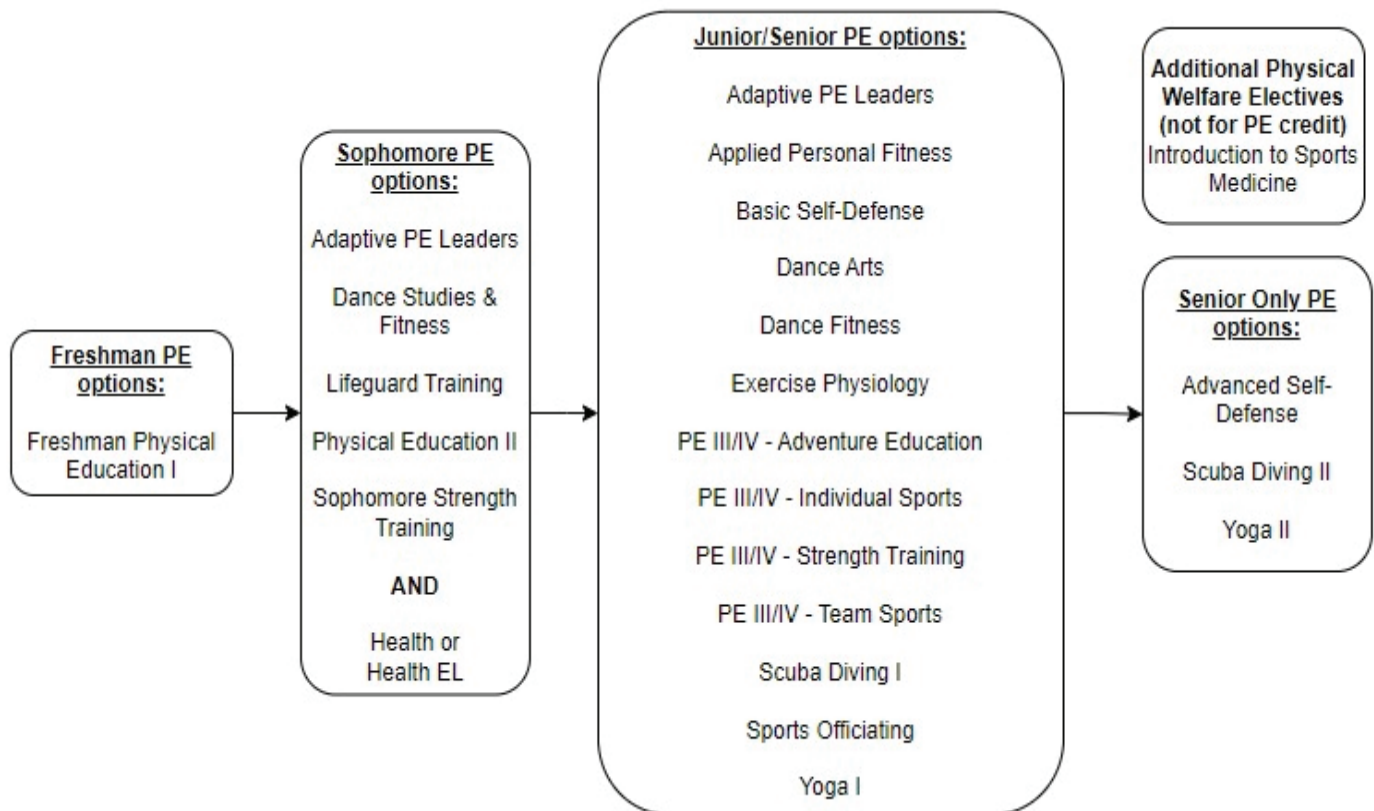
Freshman PE options:

Freshman Physical Education I

Sophomore PE options:

Adaptive PE Leaders

Dance Studies & Fitness

Lifeguard Training

Physical Education II

Sophomore Strength Training

AND

Health or Health EL

Junior/Senior PE options:

Adaptive PE Leaders

Applied Personal Fitness

Basic Self-Defense

Dance Arts

Dance Fitness

Exercise Physiology

PE III/IV - Adventure Education

PE III/IV - Individual Sports

PE III/IV - Strength Training

PE III/IV - Team Sports

Scuba Diving I

Sports Officiating

Yoga I

Additional Physical Welfare Electives (not for PE credit)
Introduction to Sports Medicine

Senior Only PE options:

Advanced Self-Defense

Scuba Diving II

Yoga II